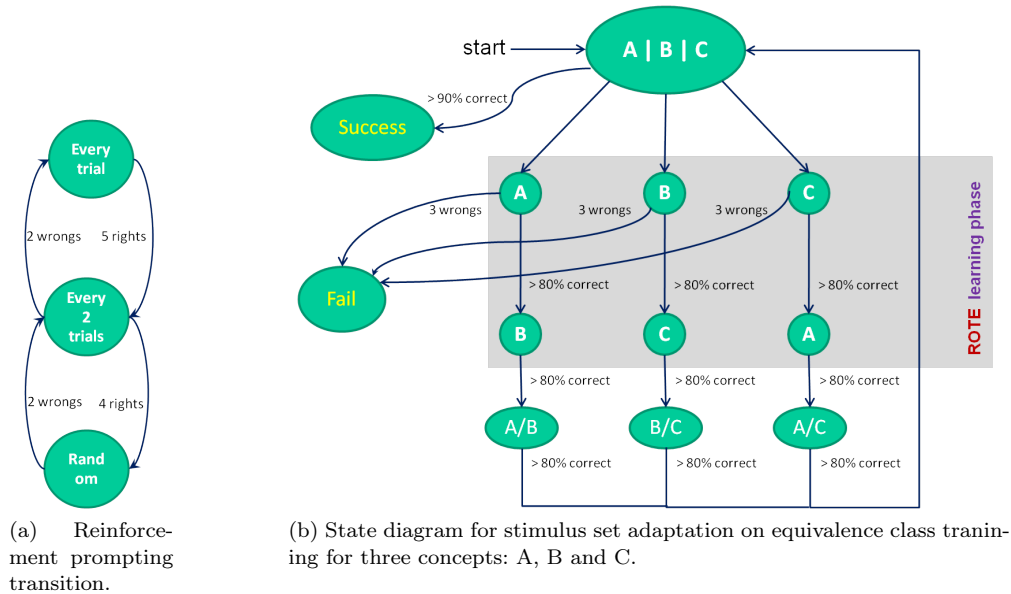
Every trial

2 wrongs

5 rights

Every 2 trials

2 wrongs

4 rights

Rand om

(a) Reinforcement prompting transition.

start

A | B | C

> 90% correct

Success

A

B

C

3 wrongs

3 wrongs

3 wrongs

Fail

> 80% correct

> 80% correct

> 80% correct

B

C

A

ROTE learning phase

> 80% correct

> 80% correct

> 80% correct

A/B

B/C

A/C

> 80% correct

> 80% correct

> 80% correct

(b) State diagram for stimulus set adaptation on equivalence class traning for three concepts: A, B and C.